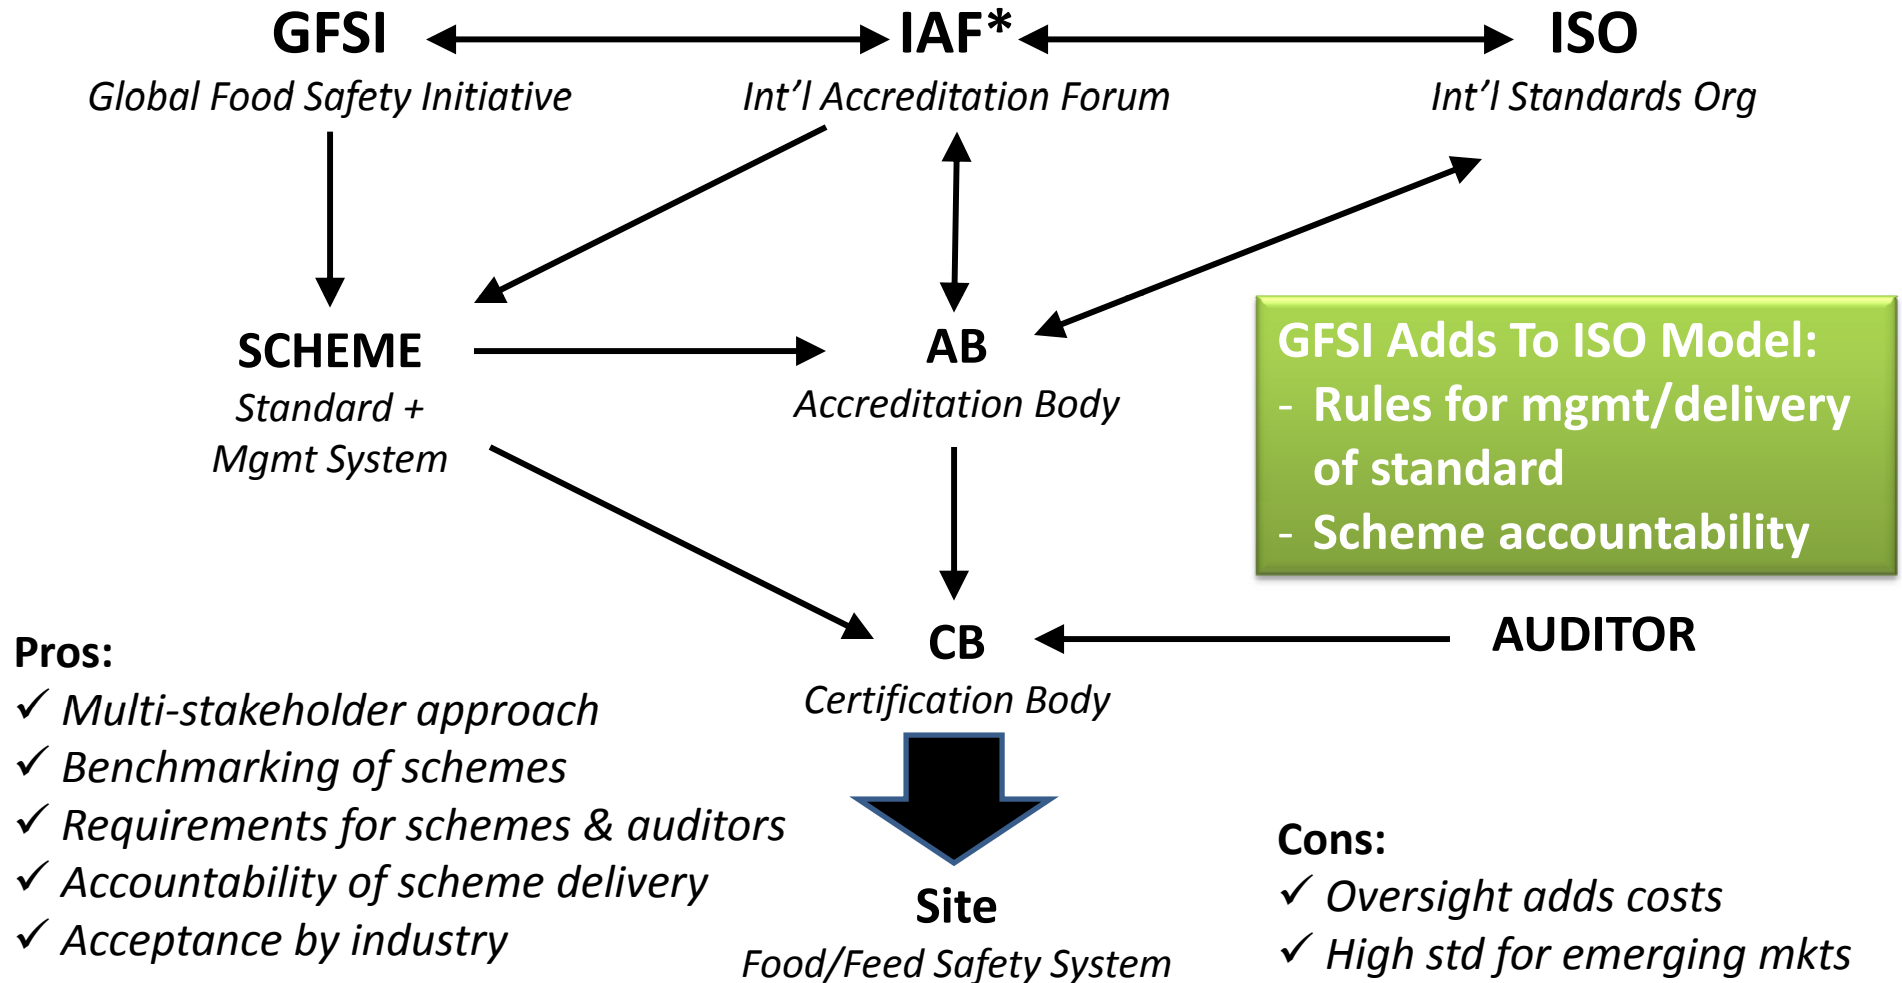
GFSI
Global Food Safety Initiative

IAF*
Int'l Accreditation Forum

ISO
Int'l Standards Org

SCHEME
Standard + Mgmt System

AB
Accreditation Body

GFSI Adds To ISO Model:
- Rules for mgmt/delivery of standard
- Scheme accountability

CB
Certification Body

AUDITOR

Pros:
✓ Multi-stakeholder approach
✓ Benchmarking of schemes
✓ Requirements for schemes & auditors
✓ Accountability of scheme delivery
✓ Acceptance by industry

Site
Food/Feed Safety System

Cons:
✓ Oversight adds costs
✓ High std for emerging mkts